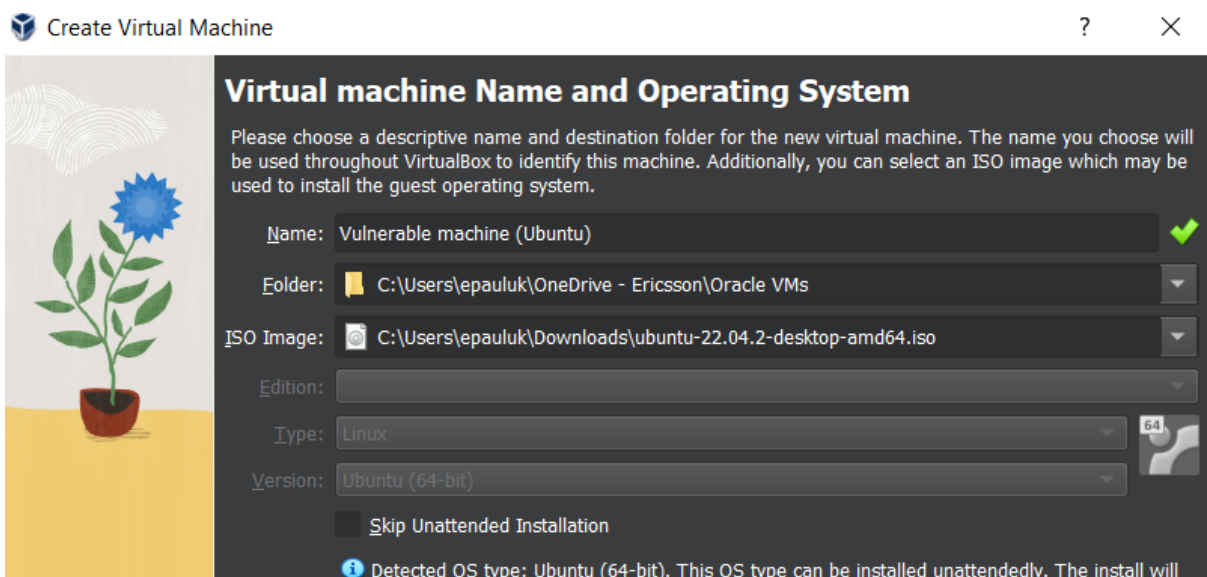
Create Virtual Machine

?

Virtual machine Name and Operating System

Please choose a descriptive name and destination folder for the new virtual machine. The name you choose will be used throughout VirtualBox to identify this machine. Additionally, you can select an ISO image which may be used to install the guest operating system.

Name: Vulnerable machine (Ubuntu)

Folder: C:\Users\epauluk\OneDrive - Ericsson\Oracle VMs

ISO Image: C:\Users\epauluk\Downloads\ubuntu-22.04.2-desktop-amd64.iso

Edition:

Type: Linux

Version: Ubuntu (64-bit)

64

Skip Unattended Installation

Detected OS type: Ubuntu (64-bit). This OS type can be installed unattendedly. The install will